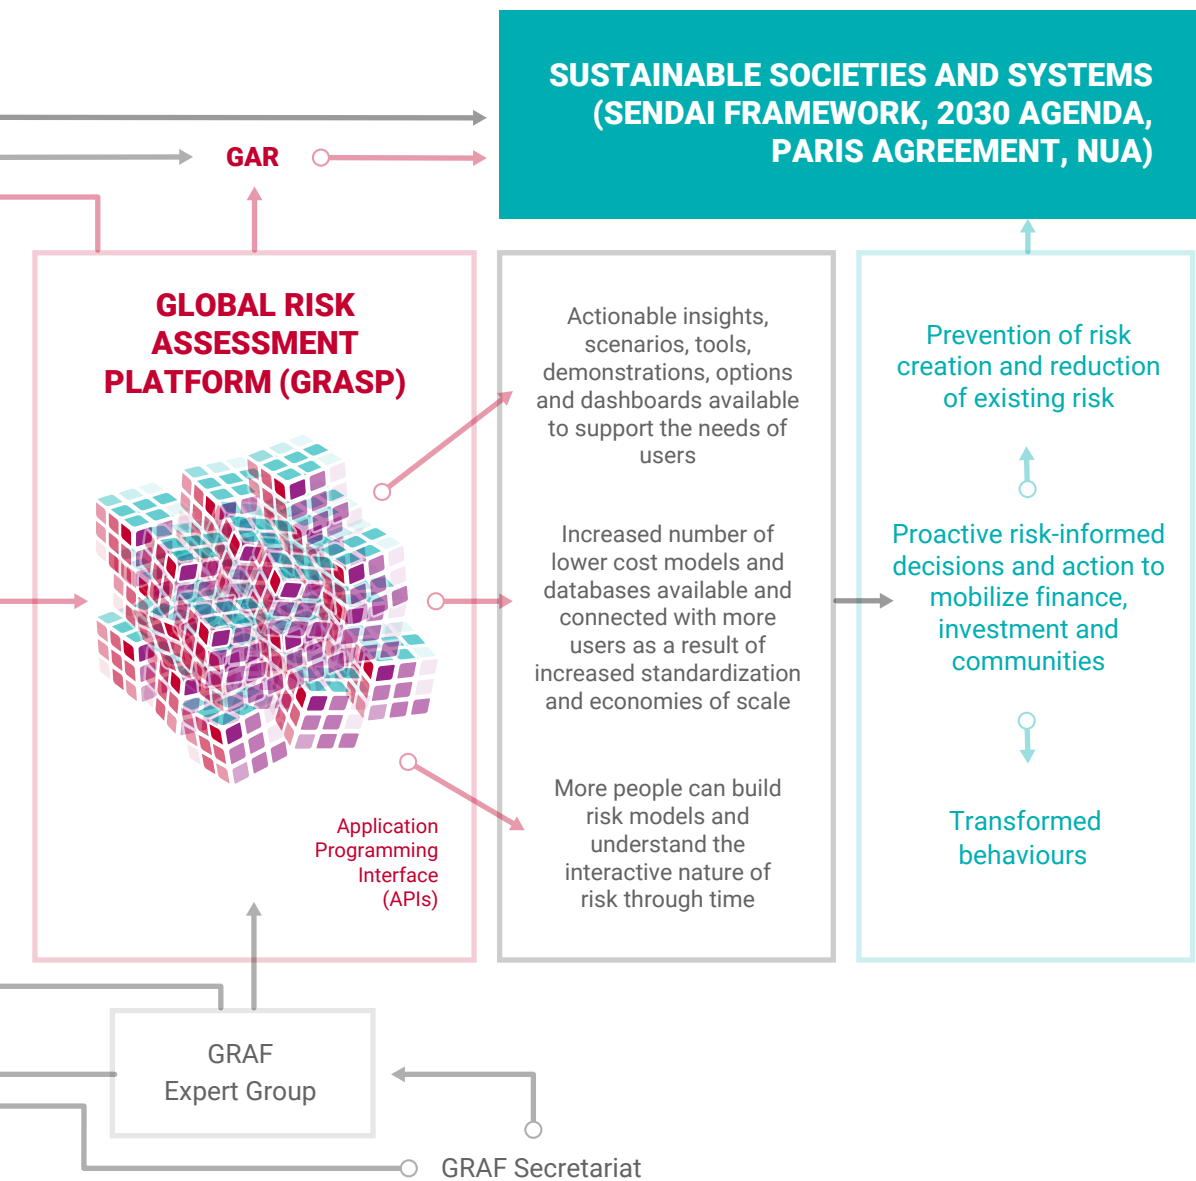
SUSTAINABLE SOCIETIES AND SYSTEMS (SENDAI FRAMEWORK, 2030 AGENDA, PARIS AGREEMENT, NUA)

GAR

GLOBAL RISK ASSESSMENT PLATFORM (GRASP)

Application Programming Interface (APIs)

Actionable insights, scenarios, tools, demonstrations, options and dashboards available to support the needs of users

Increased number of lower cost models and databases available and connected with more users as a result of increased standardization and economies of scale

More people can build risk models and understand the interactive nature of risk through time

Prevention of risk creation and reduction of existing risk

Proactive risk-informed decisions and action to mobilize finance, investment and communities

Transformed behaviours

GRAF Expert Group

GRAF Secretariat